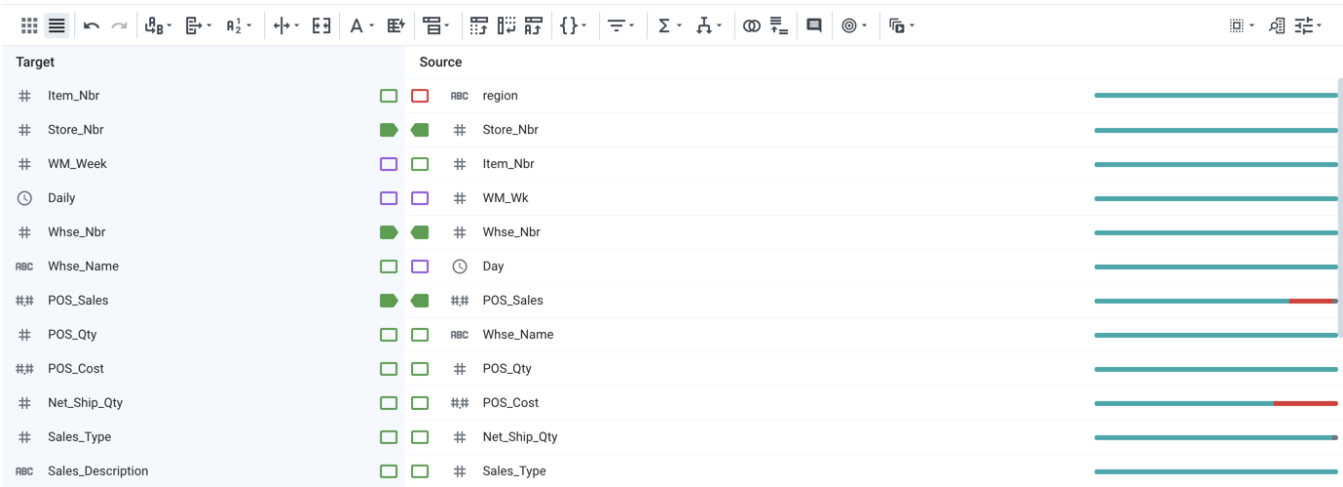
| Target | Source |
|---|---|
| Item_Nbr | region |
| Store_Nbr | Store_Nbr |
| WM_Week | Item_Nbr |
| Daily | WM_Wk |
| Whse_Nbr | Whse_Nbr |
| Whse_Name | Day |
| POS_Sales | POS_Sales |
| POS_Qty | Whse_Name |
| POS_Cost | POS_Qty |
| Net_Ship_Qty | POS_Cost |
| Sales_Type | Net_Ship_Qty |
| Sales_Description | Sales_Type |